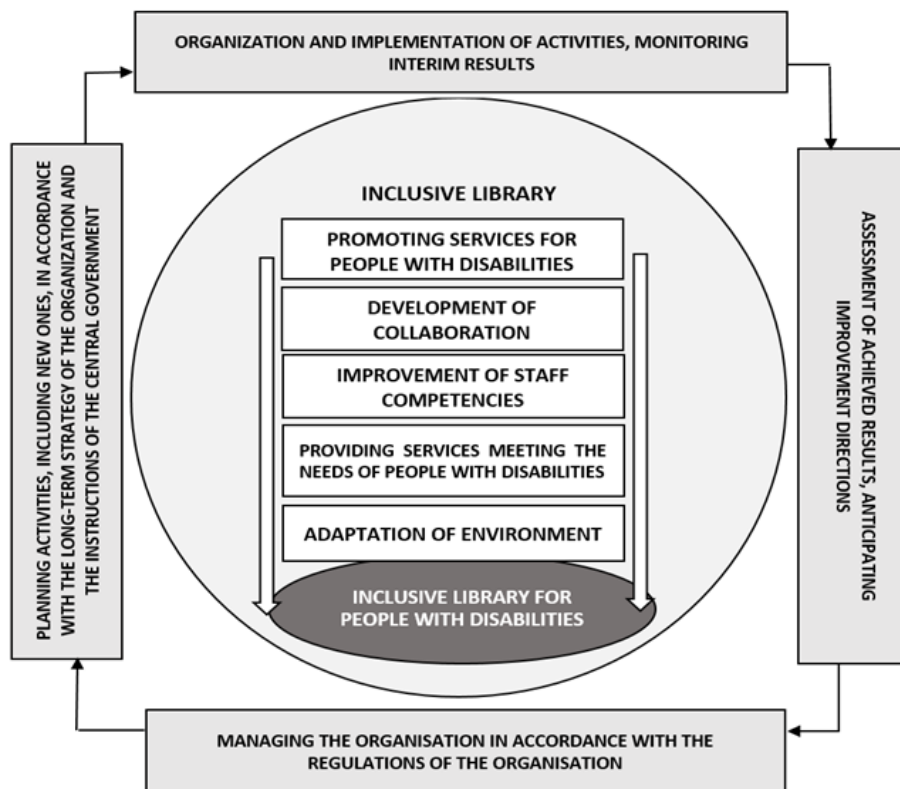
ORGANIZATION AND IMPLEMENTATION OF ACTIVITIES, MONITORING INTERIM RESULTS

ASSESSMENT OF ACHIEVED RESULTS, ANTICIPATING IMPROVEMENT DIRECTIONS

MANAGING THE ORGANISATION IN ACCORDANCE WITH THE REGULATIONS OF THE ORGANISATION

PLANNING ACTIVITIES, INCLUDING NEW ONES, IN ACCORDANCE WITH THE LONG-TERM STRATEGY OF THE ORGANIZATION AND THE INSTRUCTIONS OF THE CENTRAL GOVERNMENT

INCLUSIVE LIBRARY

PROMOTING SERVICES FOR PEOPLE WITH DISABILITIES

DEVELOPMENT OF COLLABORATION

IMPROVEMENT OF STAFF COMPETENCIES

PROVIDING SERVICES MEETING THE NEEDS OF PEOPLE WITH DISABILITIES

ADAPTATION OF ENVIRONMENT

INCLUSIVE LIBRARY FOR PEOPLE WITH DISABILITIES